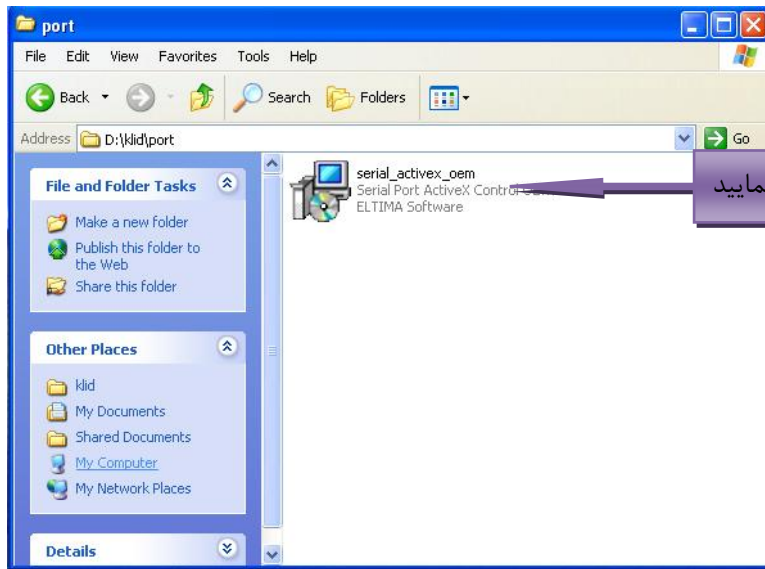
port

File Edit View Favorites Tools Help

Back Search Folders

Address D:\klid\port

Go

File and Folder Tasks

Make a new folder

Publish this folder to the Web

Share this folder

Other Places

klid

My Documents

Shared Documents

My Computer

My Network Places

Details

serial_activex_oem
Serial Port ActiveX Control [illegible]
ELTIMA Software

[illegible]مایید